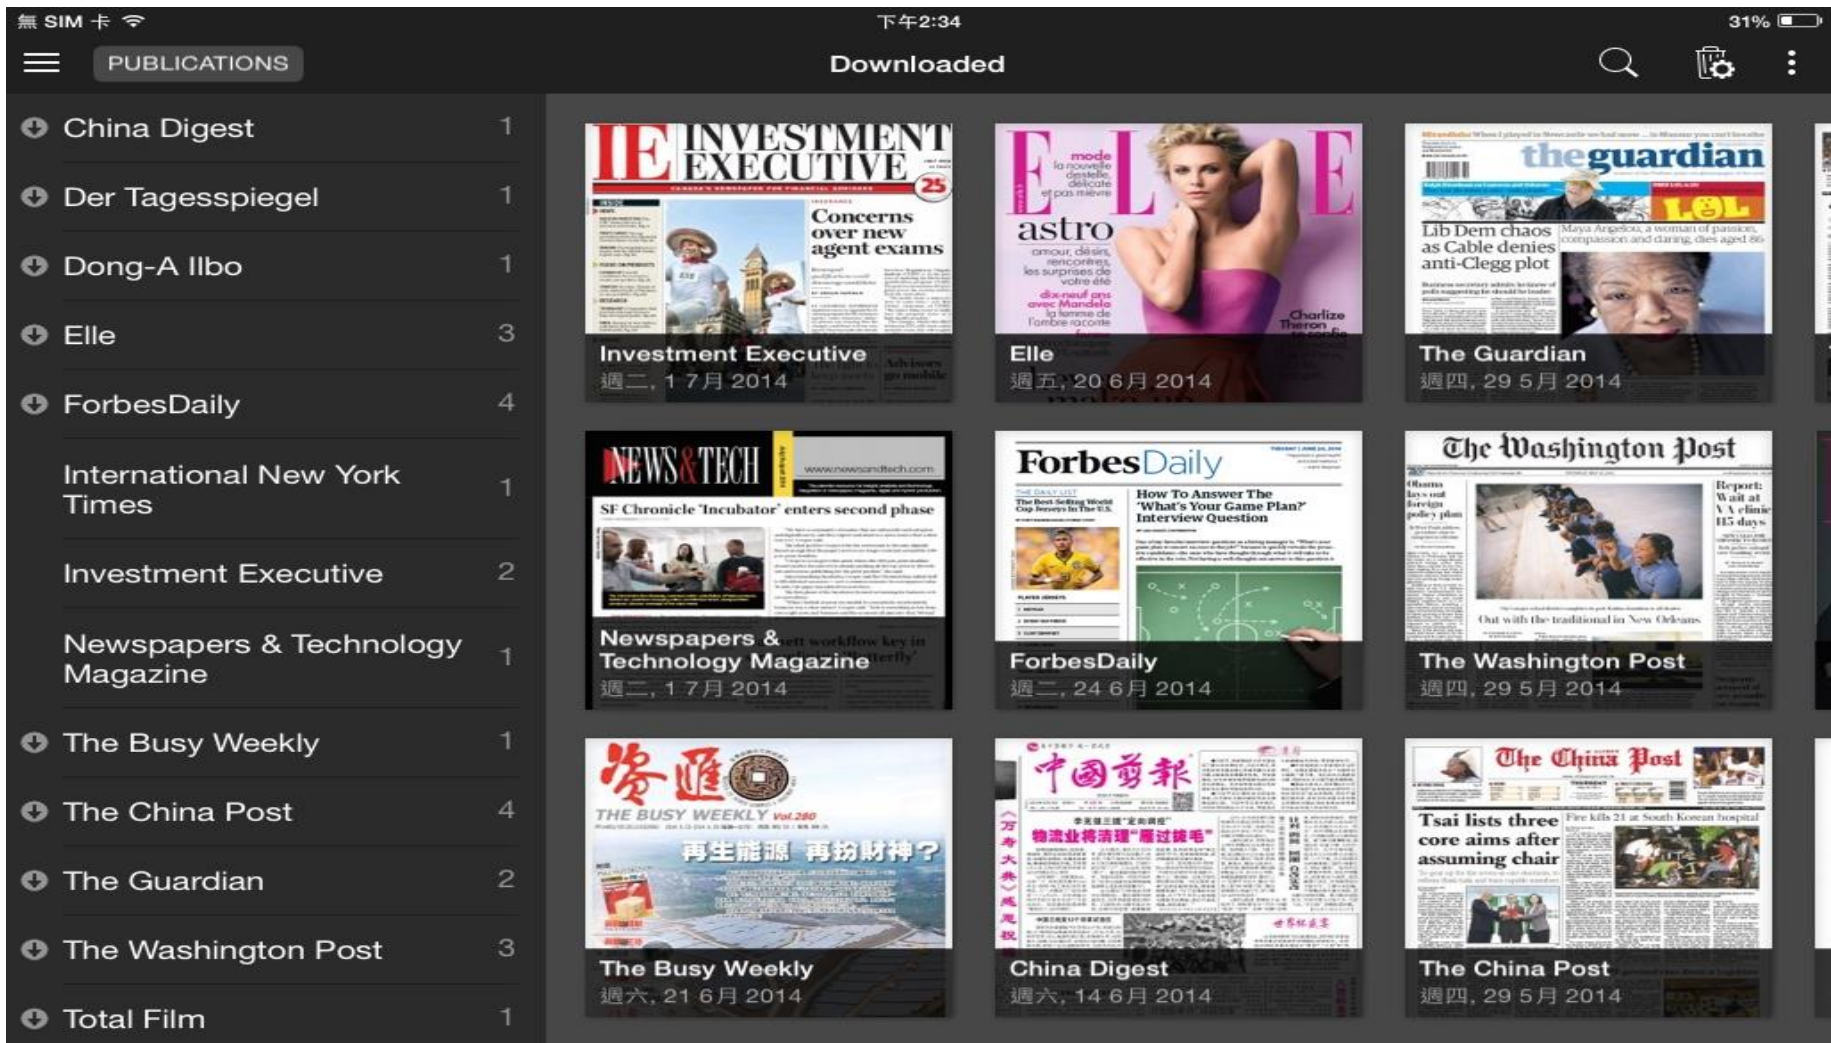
無 SIM 卡

下午2:34

31%

PUBLICATIONS

Downloaded

China Digest 1

Der Tagesspiegel 1

Dong-A Ilbo 1

Elle 3

ForbesDaily 4

International New York Times 1

Investment Executive 2

Newspapers & Technology Magazine 1

The Busy Weekly 1

The China Post 4

The Guardian 2

The Washington Post 3

Total Film 1

IE INVESTMENT EXECUTIVE

25

Concerns over new agent exams

Investment Executive
週二, 1 7月 2014

ELLE

astro

Charlize Theron

Elle
週五, 20 6月 2014

theguardian

Lib Dem chaos as Cable denies anti-Clegg plot

The Guardian
週四, 29 5月 2014

NEWS&TECH

www.newsandtech.com

SF Chronicle 'Incubator' enters second phase

Newspapers & Technology Magazine
週二, 1 7月 2014

ForbesDaily

How To Answer The 'What's Your Game Plan?' Interview Question

ForbesDaily
週二, 24 6月 2014

The Washington Post

The Washington Post
週四, 29 5月 2014

零匯

THE BUSY WEEKLY

再生能源 再扮財神？

The Busy Weekly
週六, 21 6月 2014

中国剪报

China Digest
週六, 14 6月 2014

The China Post

Tsai lists three core aims after assuming chair

The China Post
週四, 29 5月 2014